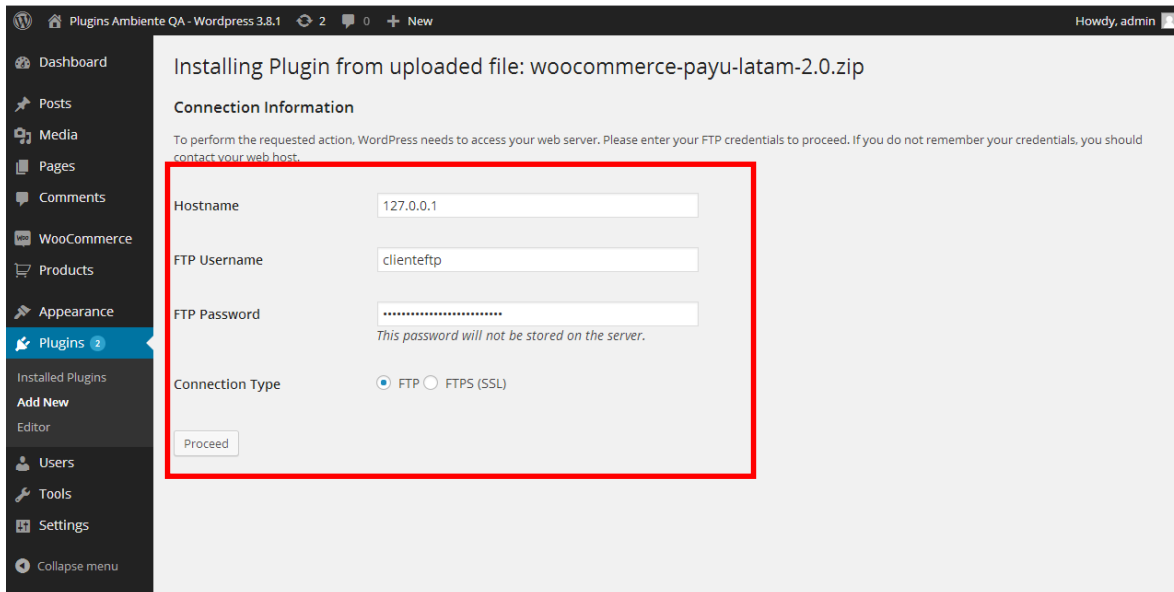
Plugins Ambiente QA - Wordpress 3.8.1 2 0 New Howdy, admin

Dashboard
Posts
Media
Pages
Comments
WooCommerce
Products
Appearance
Plugins 2
Installed Plugins
Add New
Editor
Users
Tools
Settings
Collapse menu

Installing Plugin from uploaded file: woocommerce-payu-latam-2.0.zip

Connection Information

To perform the requested action, WordPress needs to access your web server. Please enter your FTP credentials to proceed. If you do not remember your credentials, you should contact your web host.

Hostname 127.0.0.1

FTP Username clienteftp

FTP Password ••••••••••••••••••••••••••
This password will not be stored on the server.

Connection Type FTP FTPS (SSL)

Proceed